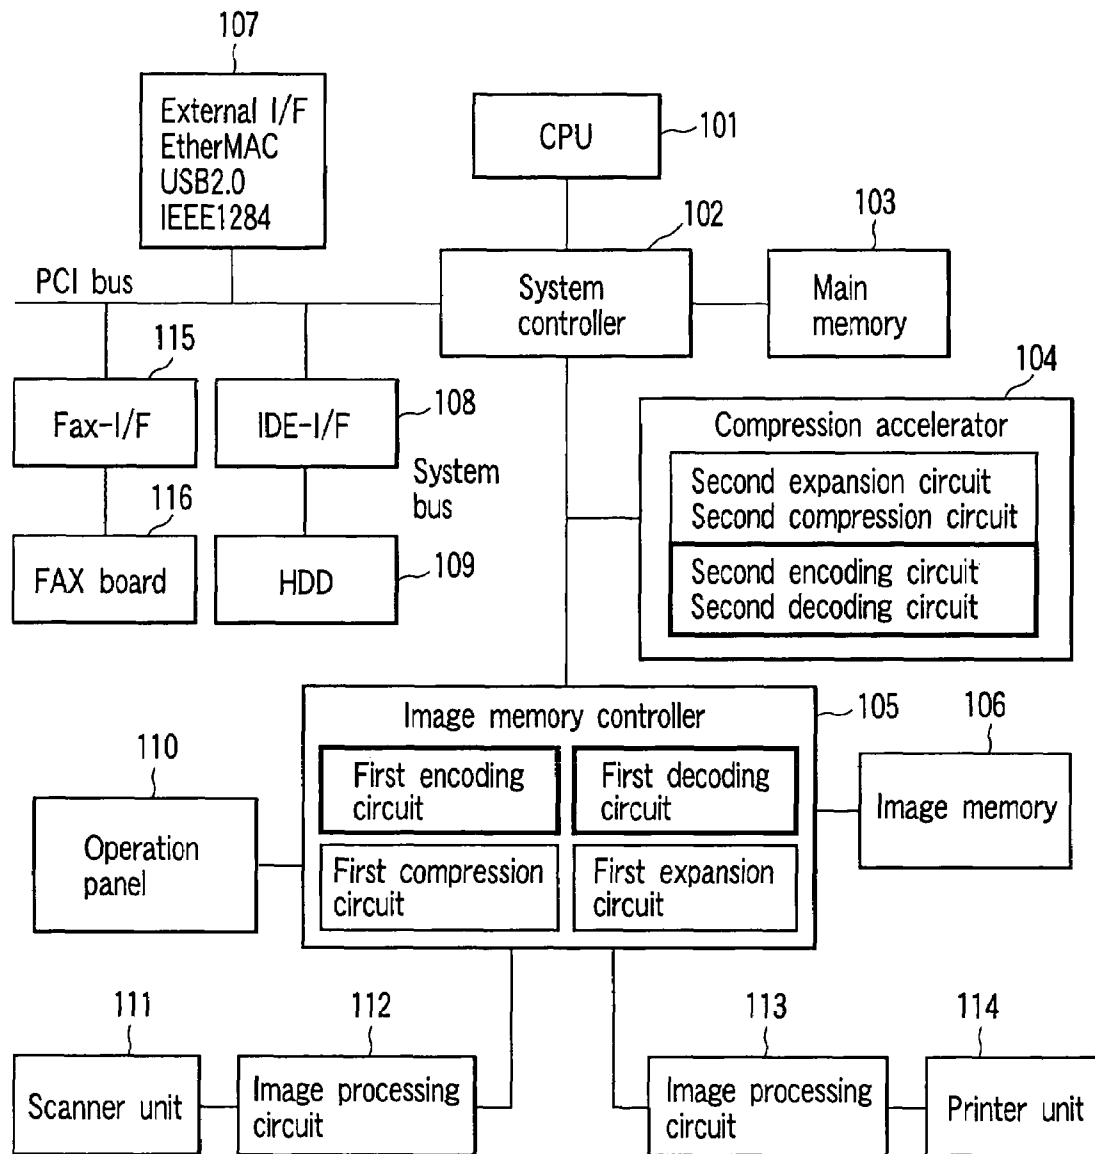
107

External I/F
EtherMAC
USB2.0
IEEE1284

CPU
101

102

103

PCI bus

System controller

Main memory

115

104

Fax-I/F

IDE-I/F

108

Compression accelerator

System bus

Second expansion circuit
Second compression circuit

116

FAX board

HDD

109

Second encoding circuit
Second decoding circuit

Image memory controller

105

106

110

First encoding circuit

First decoding circuit

Image memory

Operation panel

First compression circuit

First expansion circuit

111

112

113

114

Scanner unit

Image processing circuit

Image processing circuit

Printer unit